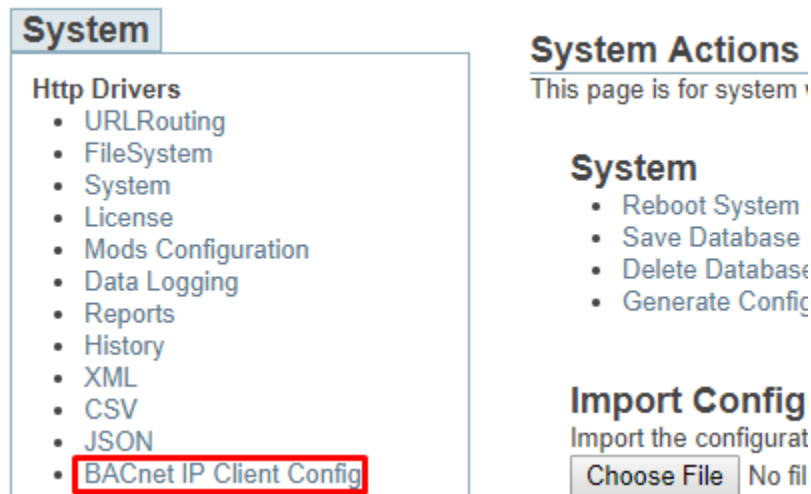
System

Http Drivers
- URLRouting
- FileSystem
- System
- License
- Mods Configuration
- Data Logging
- Reports
- History
- XML
- CSV
- JSON
- BACnet IP Client Config

System Actions
This page is for system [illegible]

System
- Reboot System
- Save Database
- Delete Databas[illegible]
- Generate Confi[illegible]

Import Config
Import the configurat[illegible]
Choose File No fil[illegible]